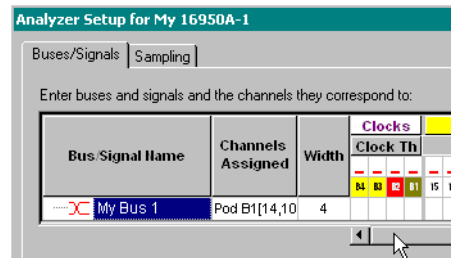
Analyzer Setup for My 16950A-1

Buses/Signals | Sampling

Enter buses and signals and the channels they correspond to:

| Bus/Signal Name | Channels Assigned | Width | Clocks / Clock Th | | | | | |
|---|---|---|---|---|---|---|---|---|
| | | | B4 | B3 | B2 | B1 | 15 | 1 |
| My Bus 1 | Pod B1[14,10 | 4 | | | | | | |